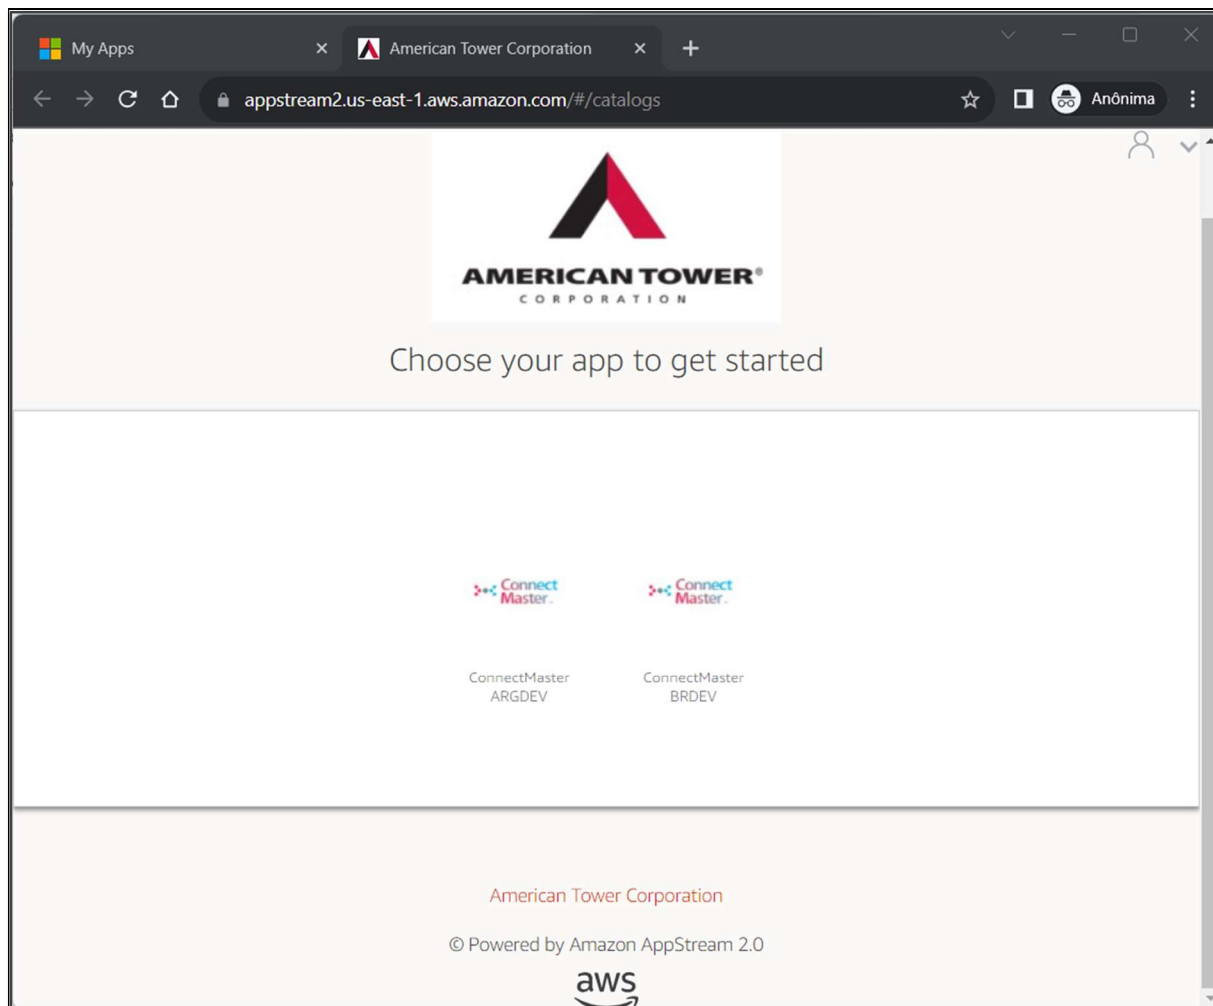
My Apps

American Tower Corporation

appstream2.us-east-1.aws.amazon.com/#/catalogs

Anônima

AMERICAN TOWER®
CORPORATION

Choose your app to get started

Connect Master

ConnectMaster
ARGDEV

Connect Master

ConnectMaster
BRDEV

American Tower Corporation

© Powered by Amazon AppStream 2.0

aws